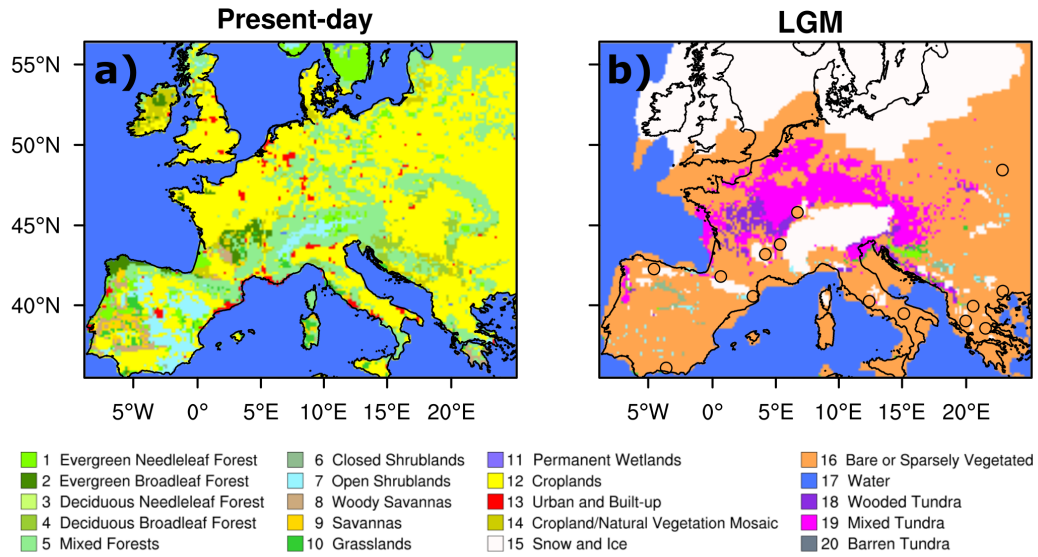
Present-day

LGM

a)

b)

55°N
50°N
45°N
40°N

5°W 0° 5°E 10°E 15°E 20°E

5°W 0° 5°E 10°E 15°E 20°E

1 Evergreen Needleleaf Forest
2 Evergreen Broadleaf Forest
3 Deciduous Needleleaf Forest
4 Deciduous Broadleaf Forest
5 Mixed Forests

6 Closed Shrublands
7 Open Shrublands
8 Woody Savannas
9 Savannas
10 Grasslands

11 Permanent Wetlands
12 Croplands
13 Urban and Built-up
14 Cropland/Natural Vegetation Mosaic
15 Snow and Ice

16 Bare or Sparsely Vegetated
17 Water
18 Wooded Tundra
19 Mixed Tundra
20 Barren Tundra